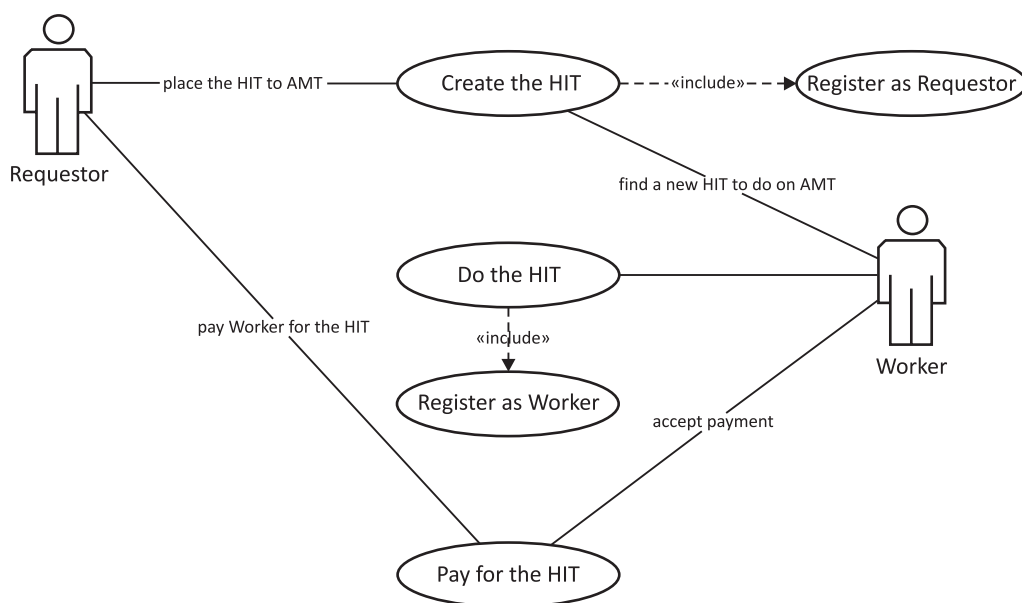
Requestor

place the HIT to AMT

Create the HIT

«include»

Register as Requestor

find a new HIT to do on AMT

Do the HIT

Worker

pay Worker for the HIT

«include»

Register as Worker

accept payment

Pay for the HIT